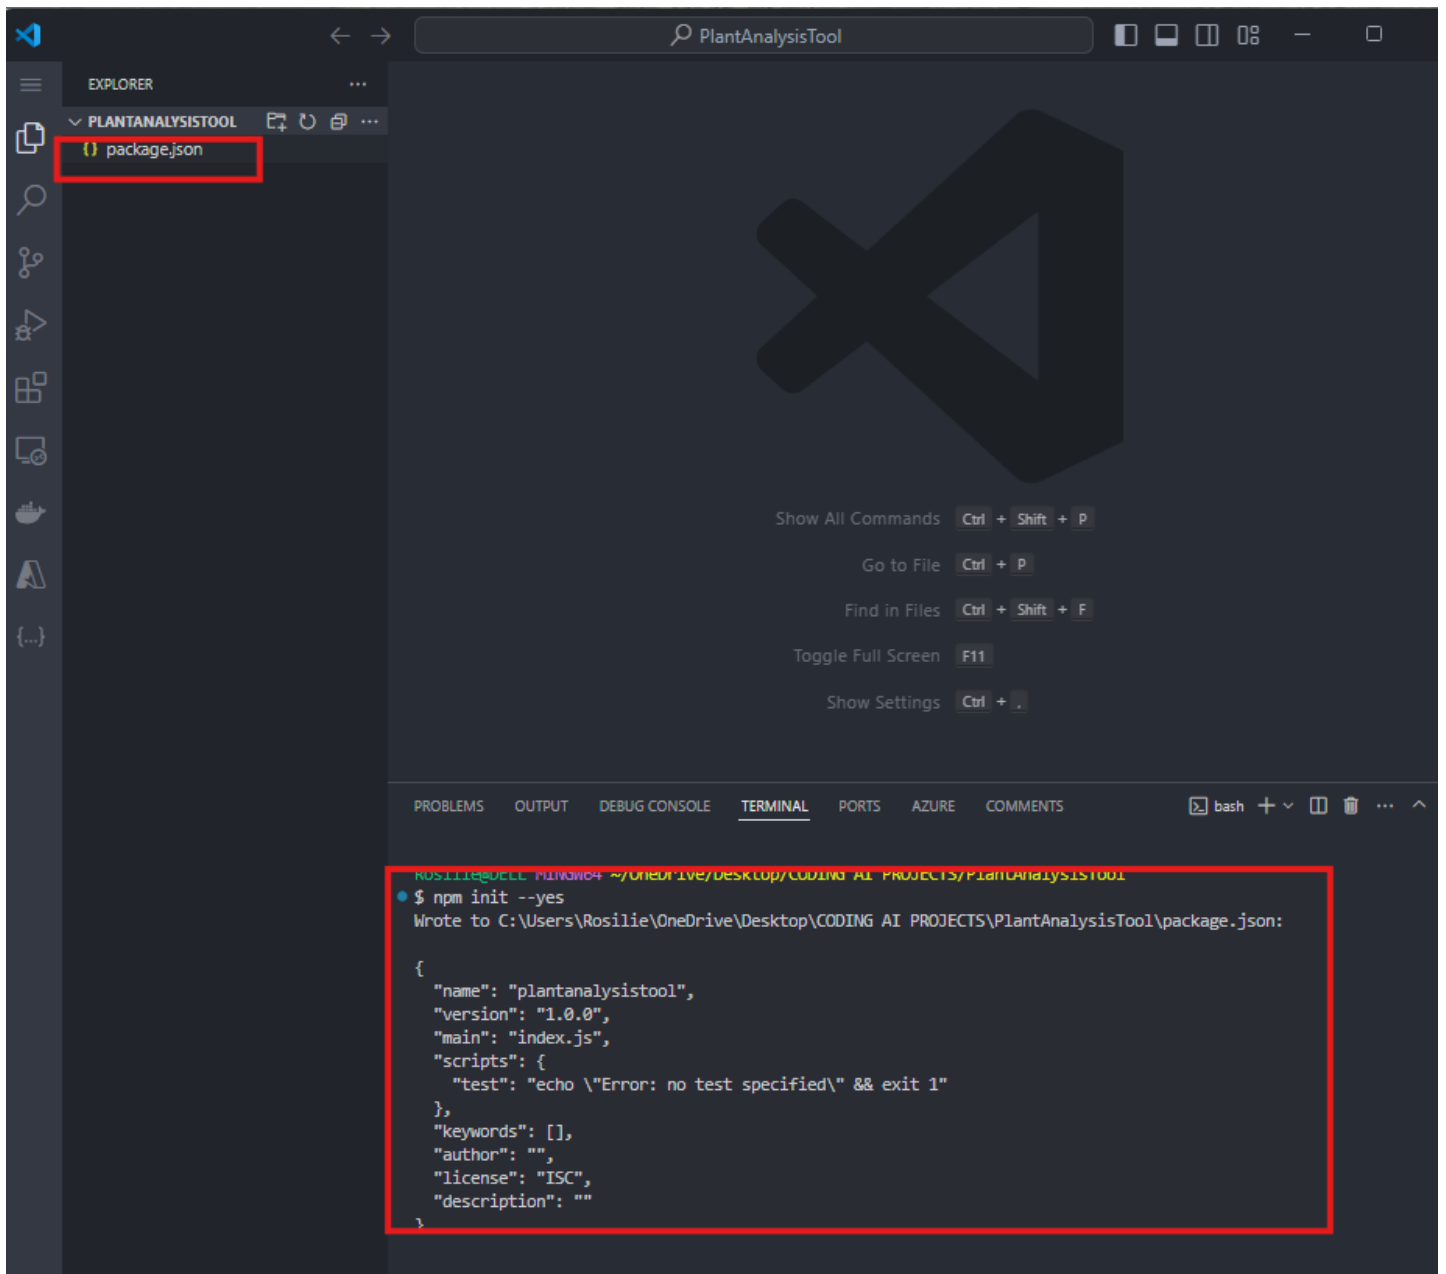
PlantAnalysisTool

EXPLORER ···

PLANTANALYSISTOOL

{} package.json

{...}

Show All Commands Ctrl + Shift + P

Go to File Ctrl + P

Find in Files Ctrl + Shift + F

Toggle Full Screen F11

Show Settings Ctrl + ,

PROBLEMS OUTPUT DEBUG CONSOLE TERMINAL PORTS AZURE COMMENTS

bash + ···

Rosilie@DELL MINGW64 ~/OneDrive/Desktop/CODING AI PROJECTS/PlantAnalysisTool
$ npm init --yes
Wrote to C:\Users\Rosilie\OneDrive\Desktop\CODING AI PROJECTS\PlantAnalysisTool\package.json:

{
"name": "plantanalysistool",
"version": "1.0.0",
"main": "index.js",
"scripts": {
"test": "echo \"Error: no test specified\" && exit 1"
},
"keywords": [],
"author": "",
"license": "ISC",
"description": ""
}